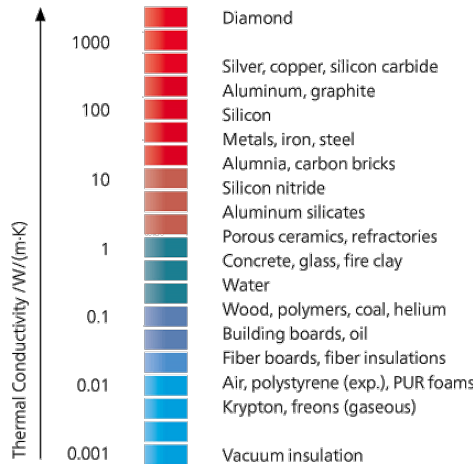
Thermal Conductivity /W/(m·K)

1000
100
10
1
0.1
0.01
0.001

Diamond
Silver, copper, silicon carbide
Aluminum, graphite
Silicon
Metals, iron, steel
Alumnia, carbon bricks
Silicon nitride
Aluminum silicates
Porous ceramics, refractories
Concrete, glass, fire clay
Water
Wood, polymers, coal, helium
Building boards, oil
Fiber boards, fiber insulations
Air, polystyrene (exp.), PUR foams
Krypton, freons (gaseous)
Vacuum insulation